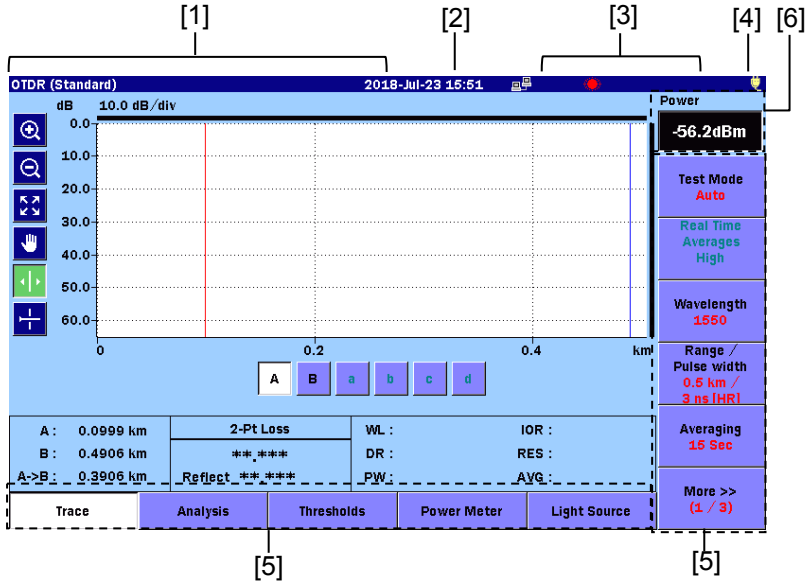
[1] [2] [3] [4] [6]

OTDR (Standard) 2018-Jul-23 15:51

dB 10.0 dB/div

0.0
10.0
20.0
30.0
40.0
50.0
60.0

0 0.2 0.4 km

A B a b c d

Power
-56.2dBm

Test Mode
Auto

Real Time
Averages
High

Wavelength
1550

Range / Pulse width
0.5 km / 3 ns [HR]

Averaging
15 Sec

More >>
(1 / 3)

| A : | 0.0999 km | 2-Pt Loss | WL : | IOR : |
|---|---|---|---|---|
| B : | 0.4906 km | **.*** | DR : | RES : |
| A->B : | 0.3906 km | Reflect **.*** | PW : | AVG : |

Trace | Analysis | Thresholds | Power Meter | Light Source

[5] [5]